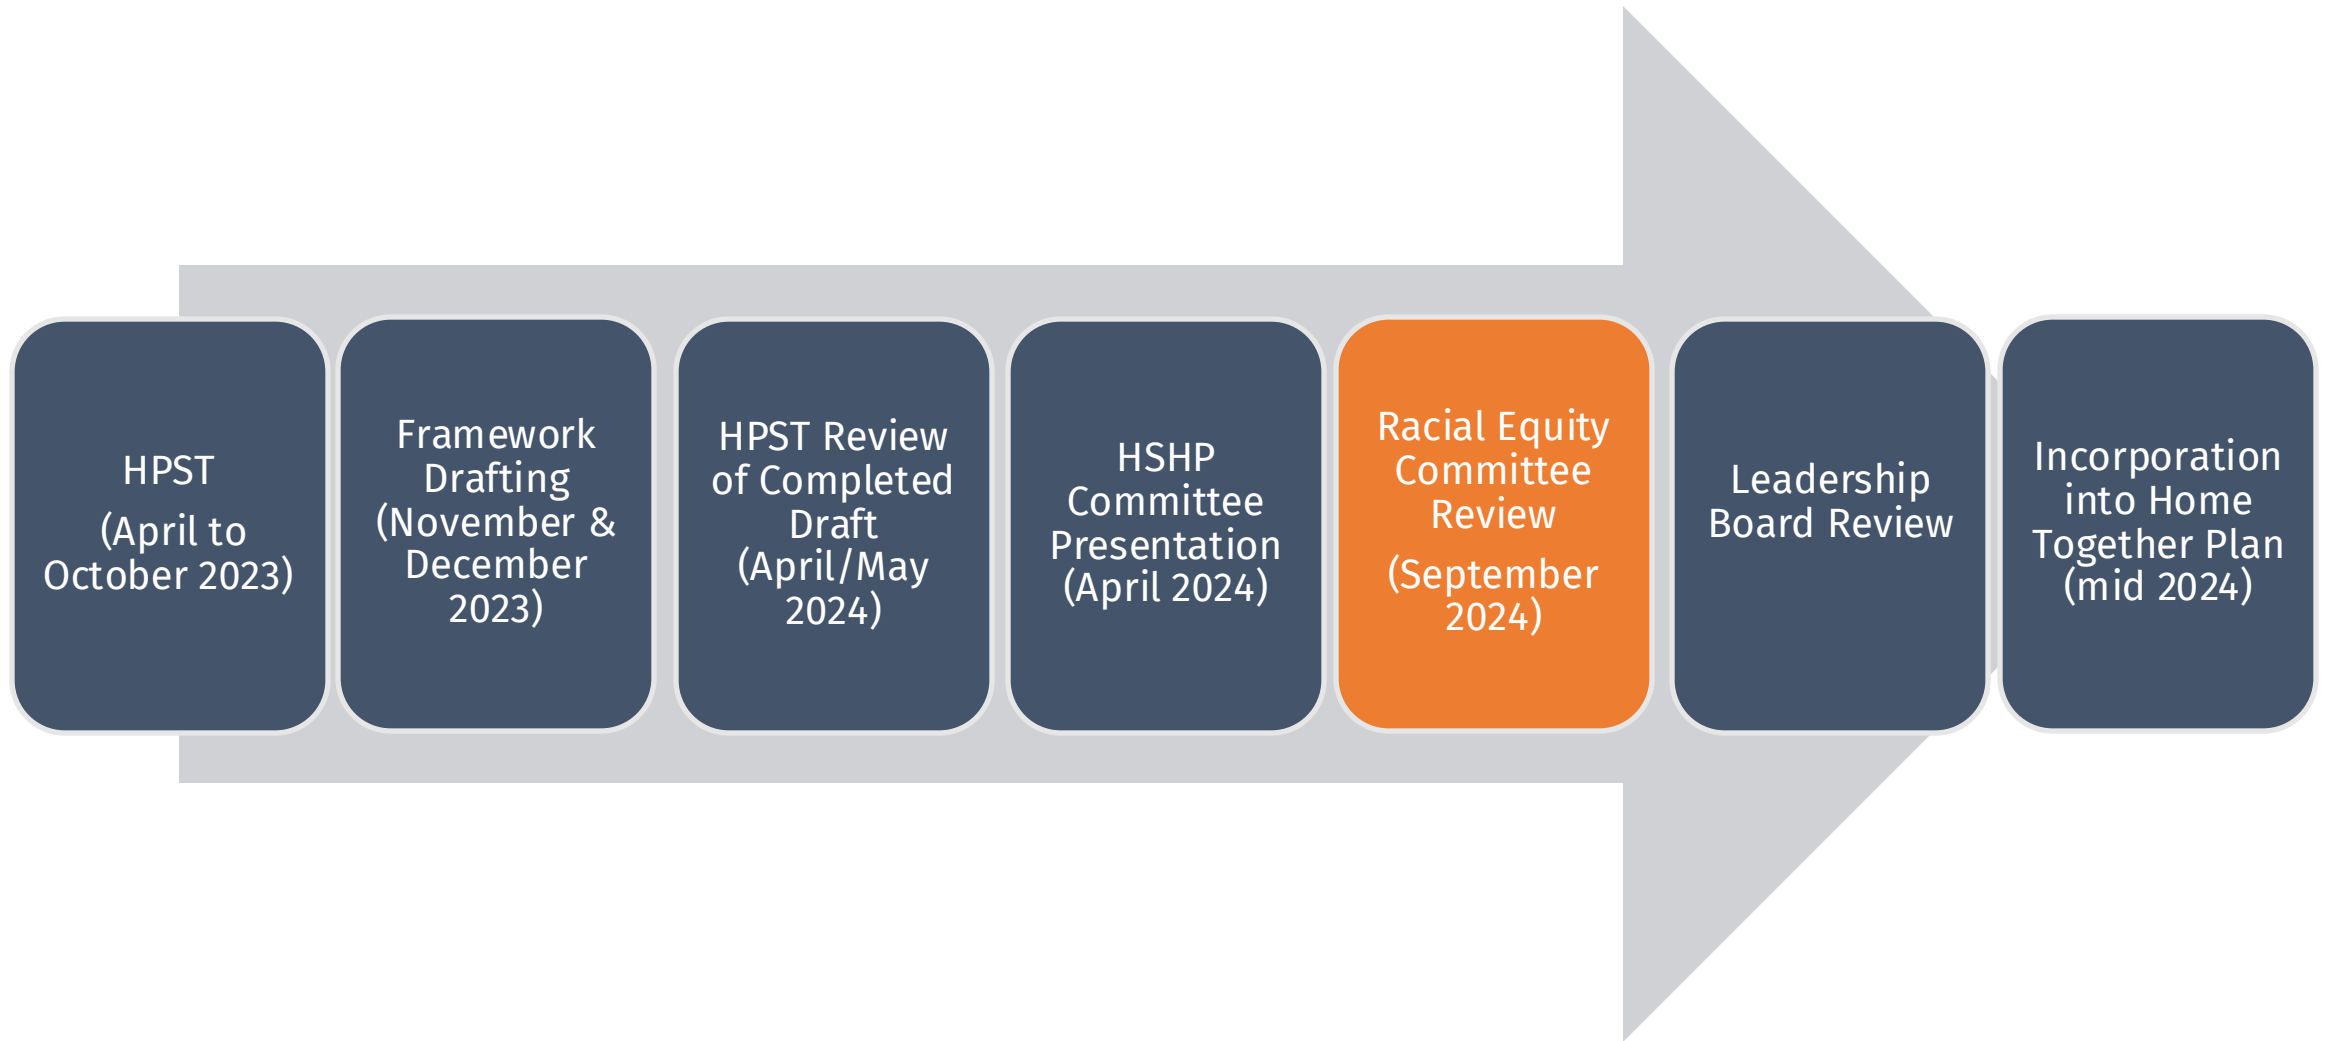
HPST

(April to October 2023)

Framework Drafting (November & December 2023)

HPST Review of Completed Draft (April/May 2024)

HSHP Committee Presentation (April 2024)

Racial Equity Committee Review

(September 2024)

Leadership Board Review

Incorporation into Home Together Plan (mid 2024)